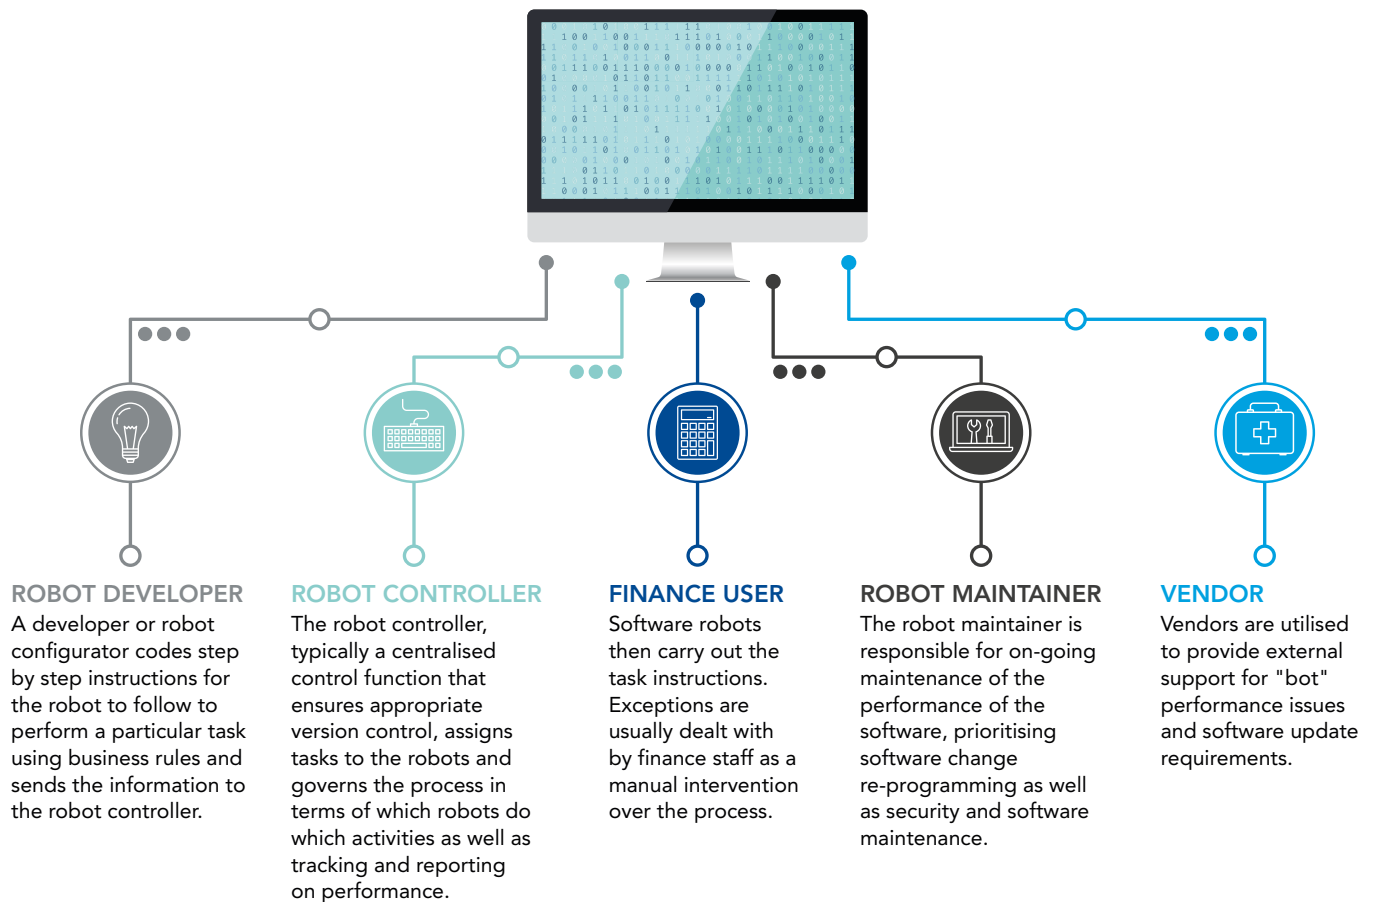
ROBOT DEVELOPER
A developer or robot configurator codes step by step instructions for the robot to follow to perform a particular task using business rules and sends the information to the robot controller.

ROBOT CONTROLLER
The robot controller, typically a centralised control function that ensures appropriate version control, assigns tasks to the robots and governs the process in terms of which robots do which activities as well as tracking and reporting on performance.

FINANCE USER
Software robots then carry out the task instructions. Exceptions are usually dealt with by finance staff as a manual intervention over the process.

ROBOT MAINTAINER
The robot maintainer is responsible for on-going maintenance of the performance of the software, prioritising software change re-programming as well as security and software maintenance.

VENDOR
Vendors are utilised to provide external support for "bot" performance issues and software update requirements.